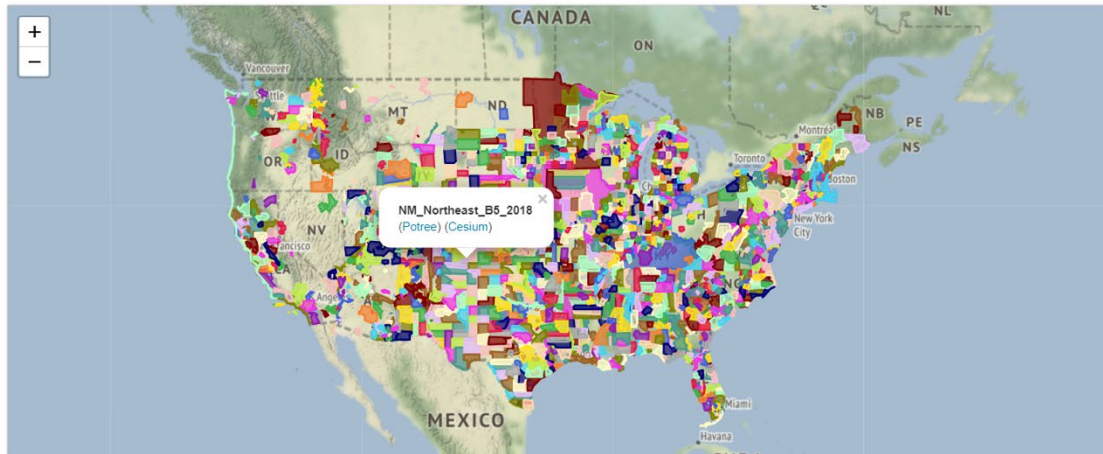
+
−

CANADA

NL

ON

Vancouver

Seattle

MT

ND

NB

PE

Montreal

NS

OR

ID

Toronto

Boston

NM_Northeast_B5_2018
(Potree) (Cesium)

×

New York City

NV

San Francisco

Angeles

MEXICO

Miami

Havana